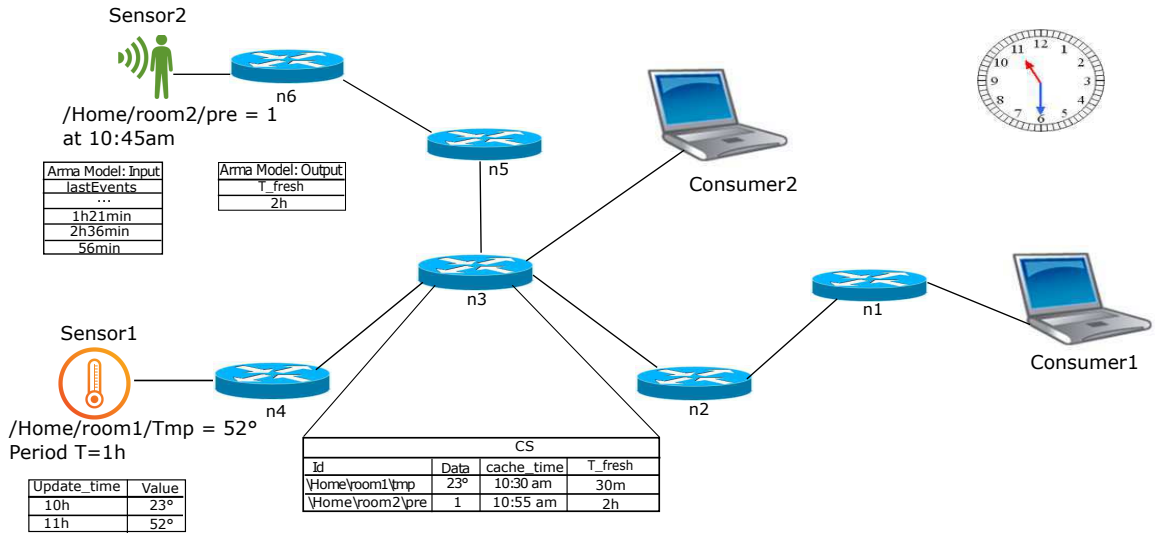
Sensor2

n6

/Home/room2/pre = 1
at 10:45am

| Arma Model: Input |
|---|
| lastEvents |
| ... |
| 1h21min |
| 2h36min |
| 56min |

| Arma Model: Output |
|---|
| T_fresh |
| 2h |

n5

Consumer2

12 1 2 3 4 5 6 7 8 9 10 11

n3

n1

Consumer1

Sensor1

n4

n2

/Home/room1/Tmp = 52°
Period T=1h

| Update_time | Value |
|---|---|
| 10h | 23° |
| 11h | 52° |

CS

| Id | Data | cache_time | T_fresh |
|---|---|---|---|
| \Home\room1\tmp | 23° | 10:30 am | 30m |
| \Home\room2\pre | 1 | 10:55 am | 2h |